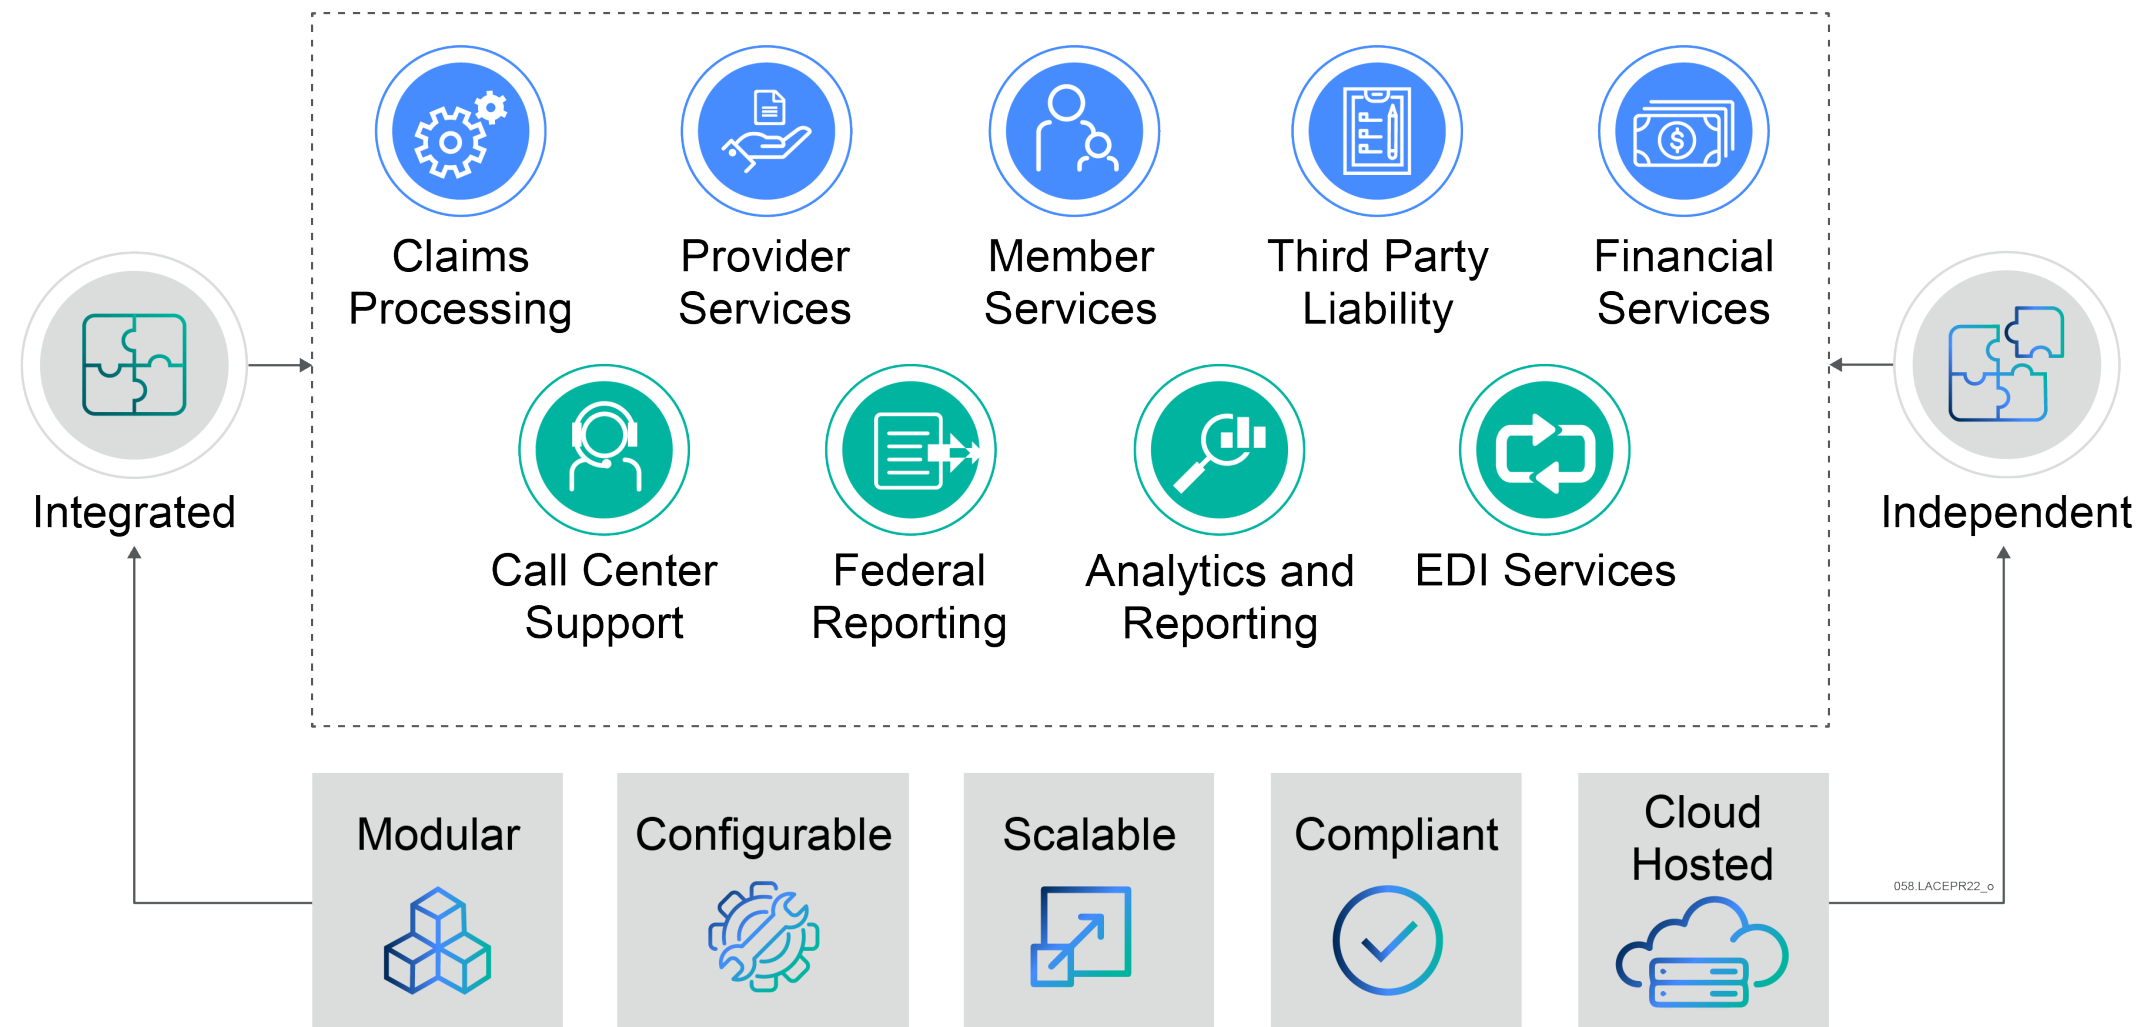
Claims Processing

Provider Services

Member Services

Third Party Liability

Financial Services

Integrated

Call Center Support

Federal Reporting

Analytics and Reporting

EDI Services

Independent

Modular

Configurable

Scalable

Compliant

Cloud Hosted

058.LACEPR22_o